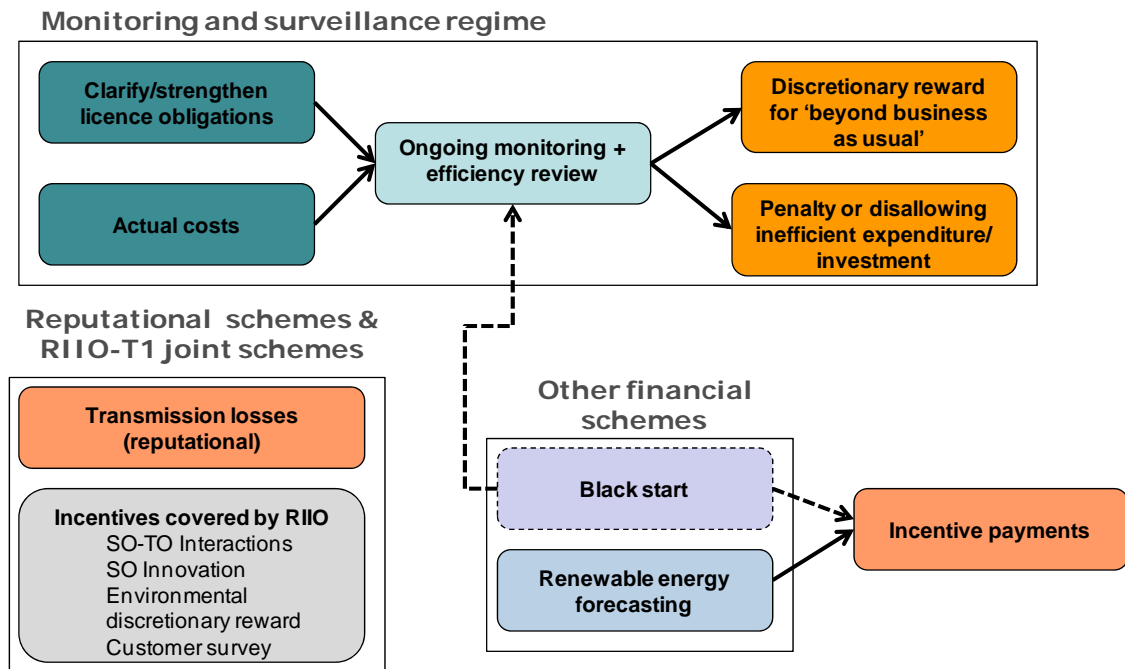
Monitoring and surveillance regime

Clarify/strengthen licence obligations

Actual costs

Ongoing monitoring + efficiency review

Discretionary reward for 'beyond business as usual'

Penalty or disallowing inefficient expenditure/ investment

Reputational schemes & RIIO-T1 joint schemes

Transmission losses (reputational)

Incentives covered by RIIO
SO-TO Interactions
SO Innovation
Environmental discretionary reward
Customer survey

Other financial schemes

Black start

Renewable energy forecasting

Incentive payments